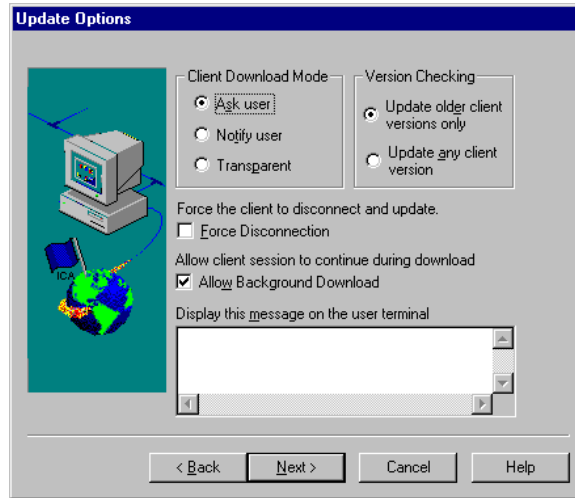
Update Options

ICA

Client Download Mode
Ask user
Notify user
Transparent

Version Checking
Update older client versions only
Update any client version

Force the client to disconnect and update.
Force Disconnection

Allow client session to continue during download
Allow Background Download

Display this message on the user terminal

< Back
Next >
Cancel
Help